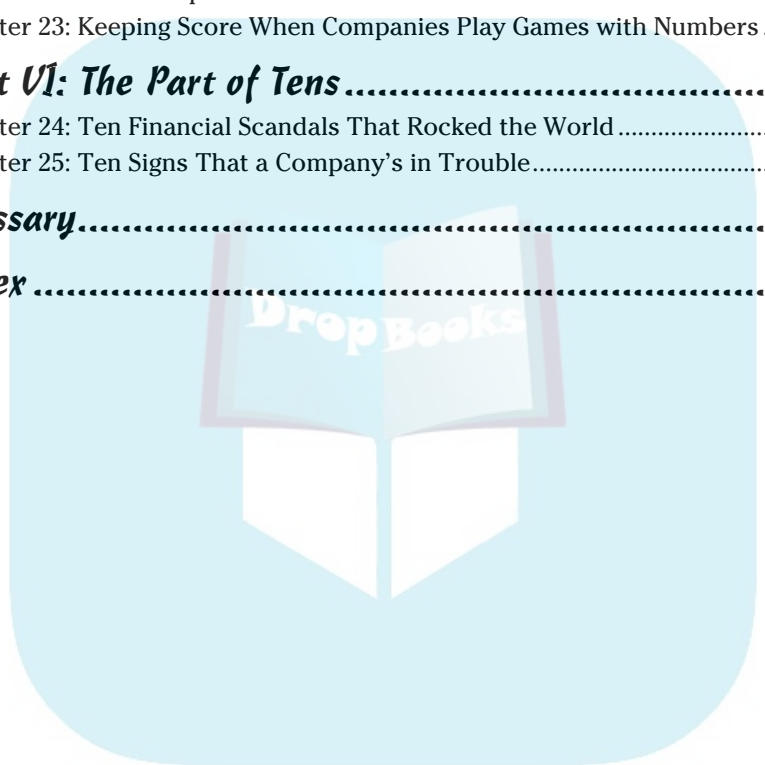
ter 23: Keeping Score When Companies Play Games with Numbers .

t VI: The Part of Tens ....................................................
ter 24: Ten Financial Scandals That Rocked the World .......................
ter 25: Ten Signs That a Company's in Trouble ...................................

ssary ....................................................................................

ex .........................................................................................

DropBooks